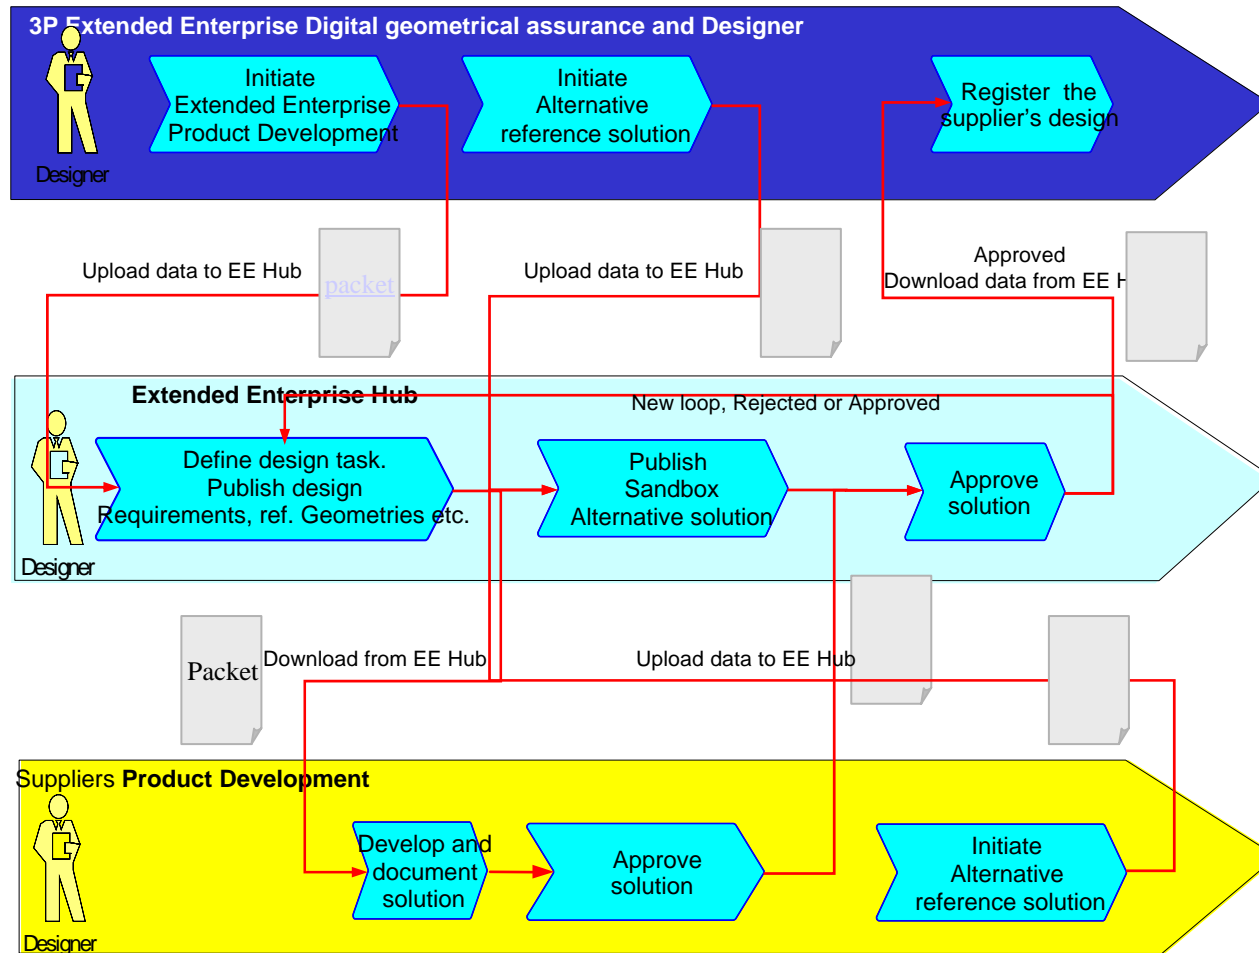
3P Extended Enterprise Digital geometrical assurance and Designer

Designer

Initiate Extended Enterprise Product Development

Initiate Alternative reference solution

Register the supplier's design

Upload data to EE Hub

packet

Upload data to EE Hub

Approved Download data from EE H

Extended Enterprise Hub

New loop, Rejected or Approved

Designer

Define design task. Publish design Requirements, ref. Geometries etc.

Publish Sandbox Alternative solution

Approve solution

Packet

Download from EE Hub

Upload data to EE Hub

Suppliers **Product Development**

Designer

Develop and document solution

Approve solution

Initiate Alternative reference solution